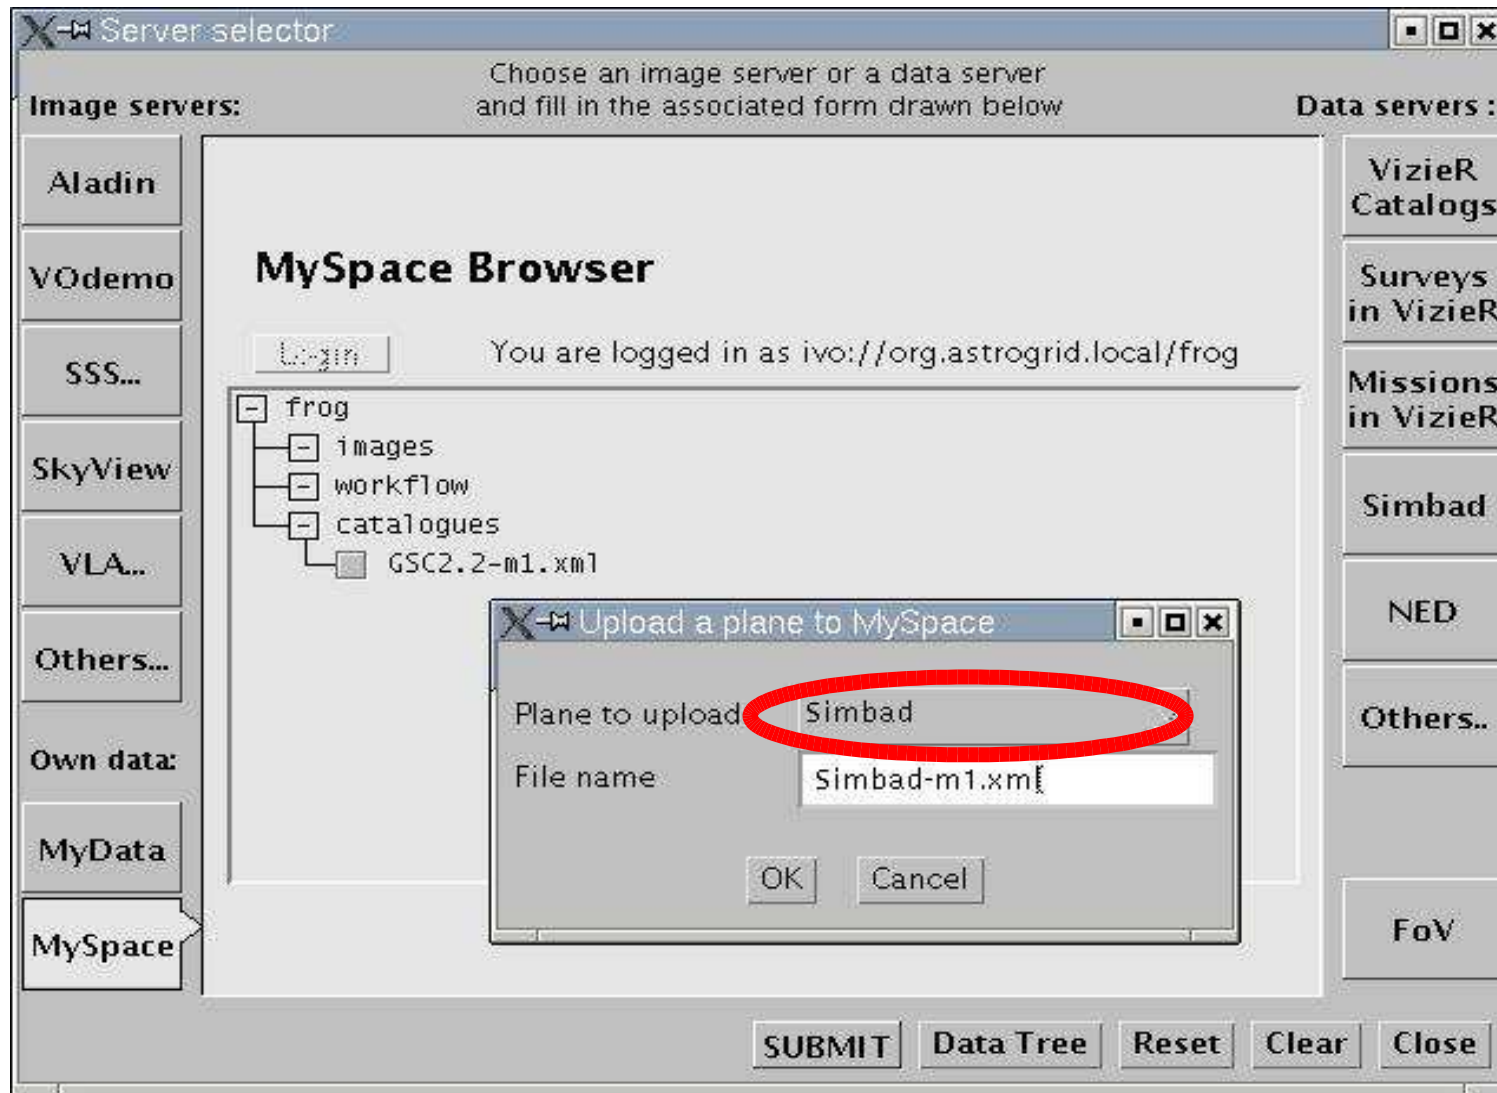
Server selector

Image servers:

Choose an image server or a data server and fill in the associated form drawn below

Data servers :

Aladin

VOdemo

SSS...

SkyView

VLA...

Others...

Own data:

MyData

MySpace

MySpace Browser

Login

You are logged in as ivo://org.astrogrid.local/frog

frog
images
workflow
catalogues
GSC2.2-m1.xml

Upload a plane to MySpace

Plane to upload Simbad

File name Simbad-m1.xml

OK Cancel

VizieR Catalogs

Surveys in VizieR

Missions in VizieR

Simbad

NED

Others..

FoV

SUBMIT Data Tree Reset Clear Close